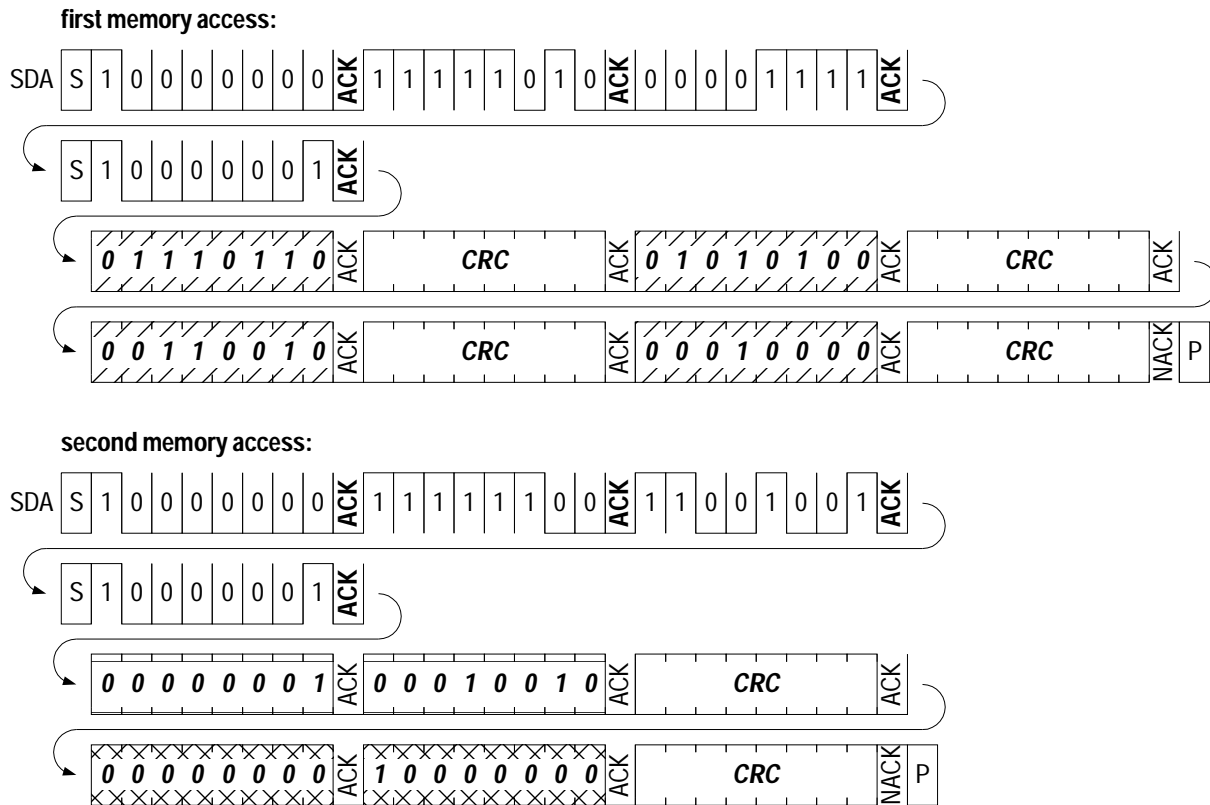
first memory access:

SDA S 1 0 0 0 0 0 0 0 ACK 1 1 1 1 1 0 1 0 ACK 0 0 0 0 1 1 1 1 ACK

S 1 0 0 0 0 0 0 1 ACK

0 1 1 1 0 1 1 0 ACK CRC ACK 0 1 0 1 0 1 0 0 ACK CRC ACK

0 0 1 1 0 0 1 0 ACK CRC ACK 0 0 0 1 0 0 0 0 ACK CRC NACK P

second memory access:

SDA S 1 0 0 0 0 0 0 0 ACK 1 1 1 1 1 1 0 0 ACK 1 1 0 0 1 0 0 1 ACK

S 1 0 0 0 0 0 0 1 ACK

0 0 0 0 0 0 0 1 ACK 0 0 0 1 0 0 1 0 ACK CRC ACK

0 0 0 0 0 0 0 0 ACK 1 0 0 0 0 0 0 0 ACK CRC NACK P